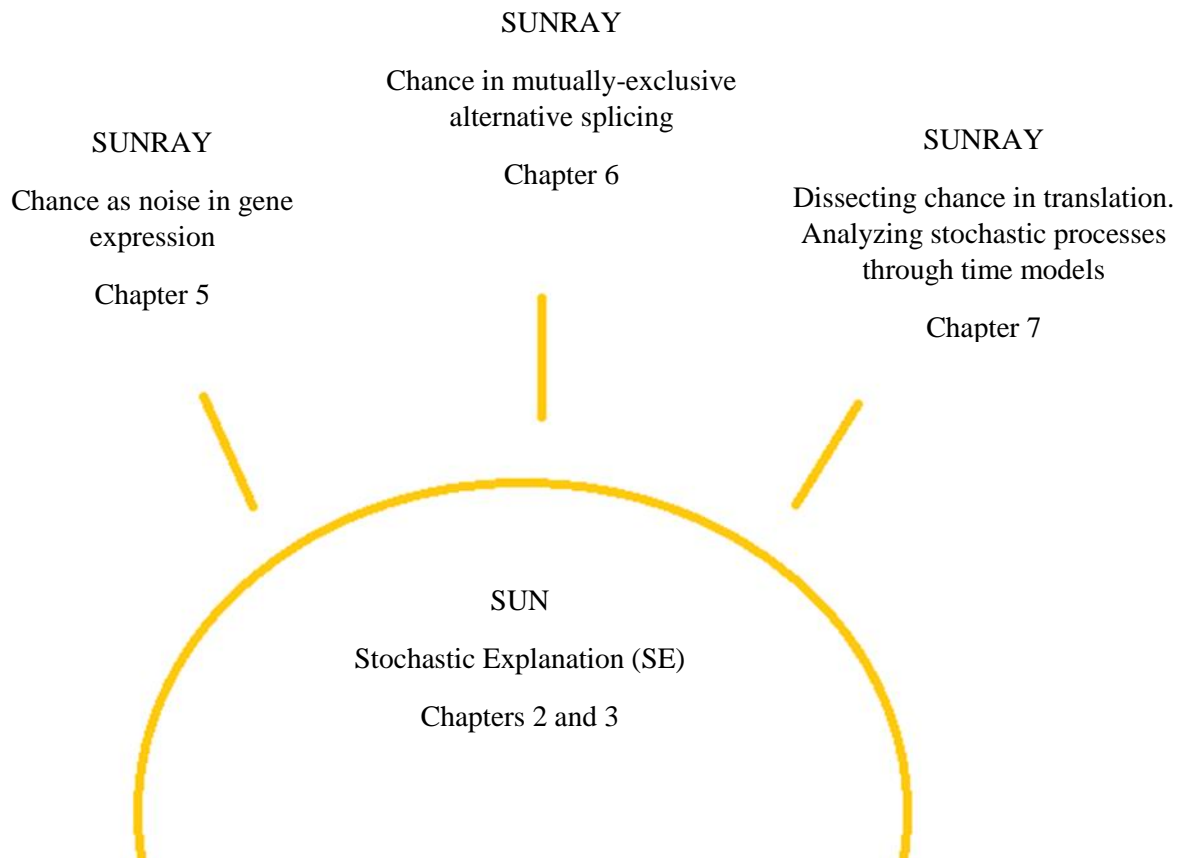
SUNRAY

Chance in mutually-exclusive alternative splicing

Chapter 6

SUNRAY

Chance as noise in gene expression

Chapter 5

SUNRAY

Dissecting chance in translation. Analyzing stochastic processes through time models

Chapter 7

SUN

Stochastic Explanation (SE)

Chapters 2 and 3